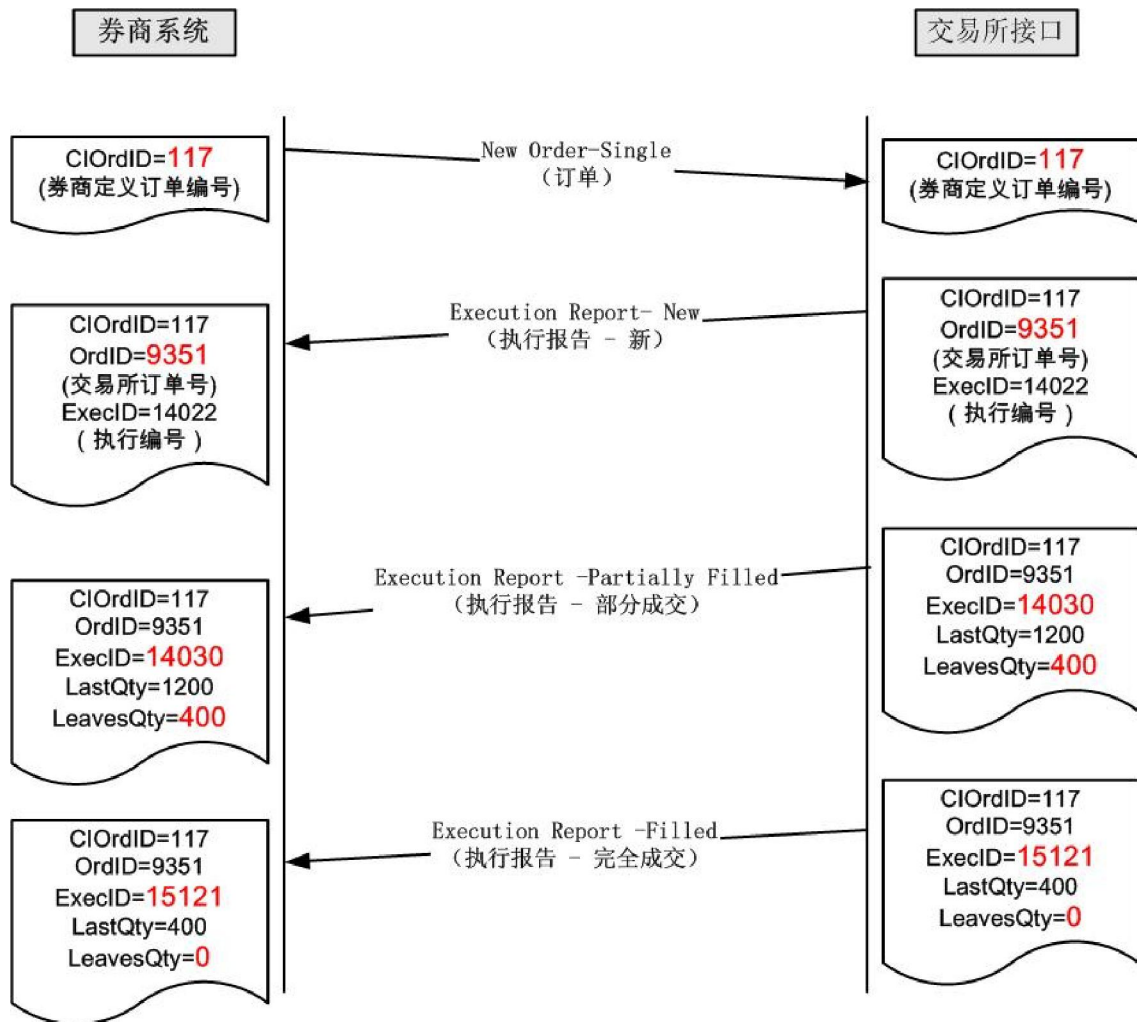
券商系统

交易所接口

ClOrdID=117
(券商定义订单编号)

New Order-Single
(订单)

ClOrdID=117
(券商定义订单编号)

ClOrdID=117
OrdID=9351
(交易所订单号)
ExecID=14022
(执行编号)

Execution Report- New
(执行报告 - 新)

ClOrdID=117
OrdID=9351
(交易所订单号)
ExecID=14022
(执行编号)

ClOrdID=117
OrdID=9351
ExecID=14030
LastQty=1200
LeavesQty=400

Execution Report -Partially Filled
(执行报告 - 部分成交)

ClOrdID=117
OrdID=9351
ExecID=14030
LastQty=1200
LeavesQty=400

ClOrdID=117
OrdID=9351
ExecID=15121
LastQty=400
LeavesQty=0

Execution Report -Filled
(执行报告 - 完全成交)

ClOrdID=117
OrdID=9351
ExecID=15121
LastQty=400
LeavesQty=0